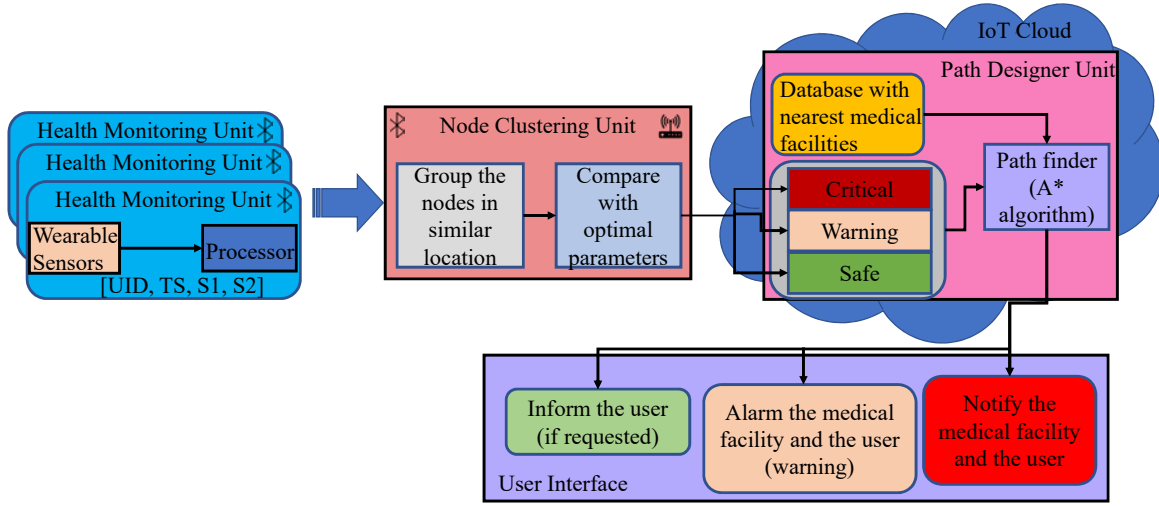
Health Monitoring Unit
Health Monitoring Unit
Health Monitoring Unit
Wearable Sensors
Processor
[UID, TS, S1, S2]

Node Clustering Unit
Group the nodes in similar location
Compare with optimal parameters

IoT Cloud
Path Designer Unit
Database with nearest medical facilities
Critical
Warning
Safe
Path finder (A* algorithm)

Inform the user (if requested)
Alarm the medical facility and the user (warning)
Notify the medical facility and the user
User Interface